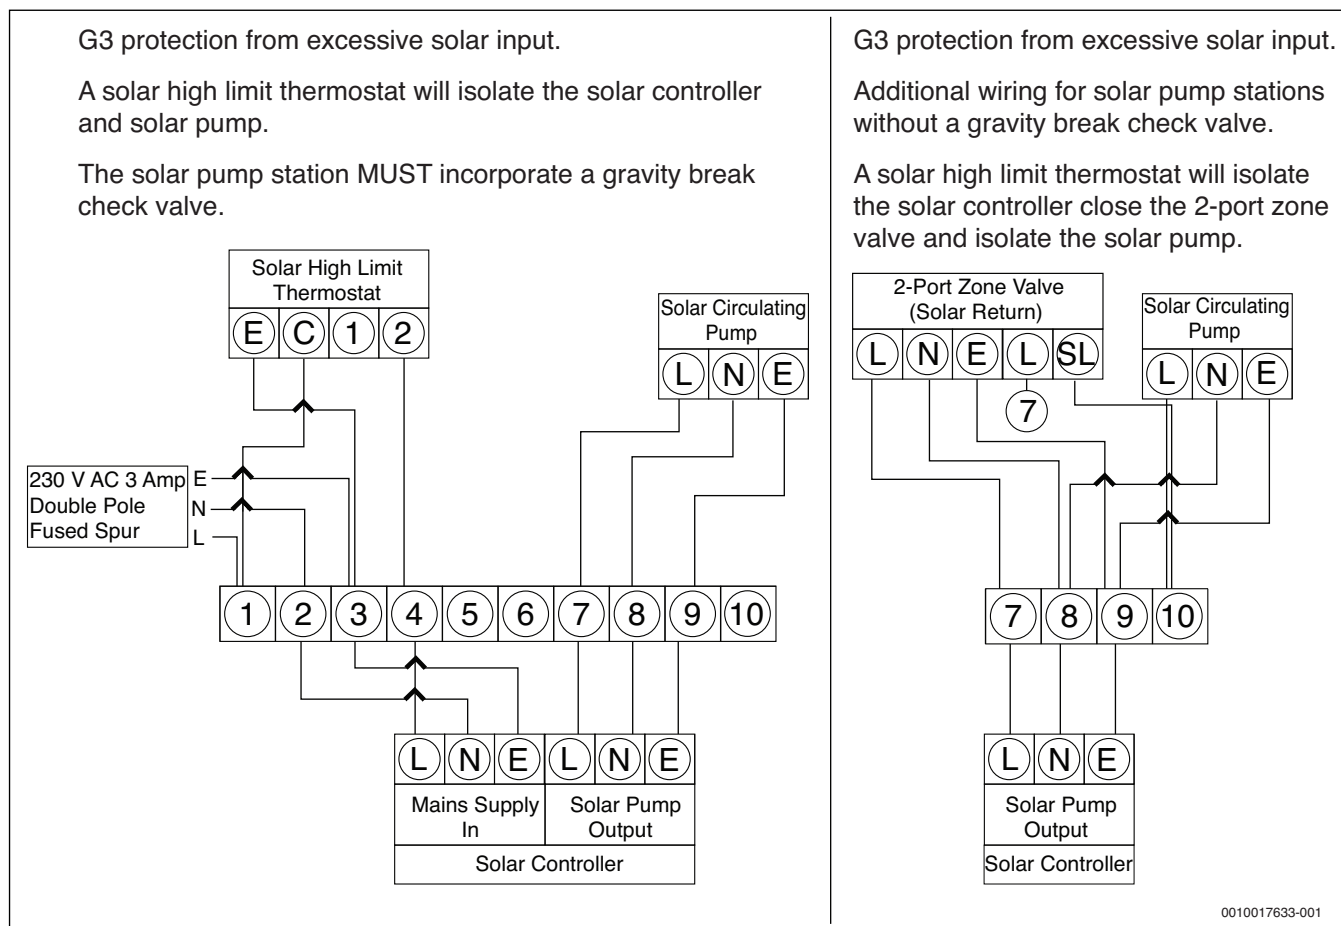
G3 protection from excessive solar input.

A solar high limit thermostat will isolate the solar controller and solar pump.

The solar pump station MUST incorporate a gravity break check valve.

Solar High Limit Thermostat

E C 1 2

Solar Circulating Pump

L N E

230 V AC 3 Amp Double Pole Fused Spur

E
N
L

1 2 3 4 5 6 7 8 9 10

L N E L N E

Mains Supply In

Solar Pump Output

Solar Controller

G3 protection from excessive solar input.

Additional wiring for solar pump stations without a gravity break check valve.

A solar high limit thermostat will isolate the solar controller close the 2-port zone valve and isolate the solar pump.

2-Port Zone Valve (Solar Return)

L N E L SL

7

Solar Circulating Pump

L N E

7 8 9 10

L N E

Solar Pump Output

Solar Controller

0010017633-001